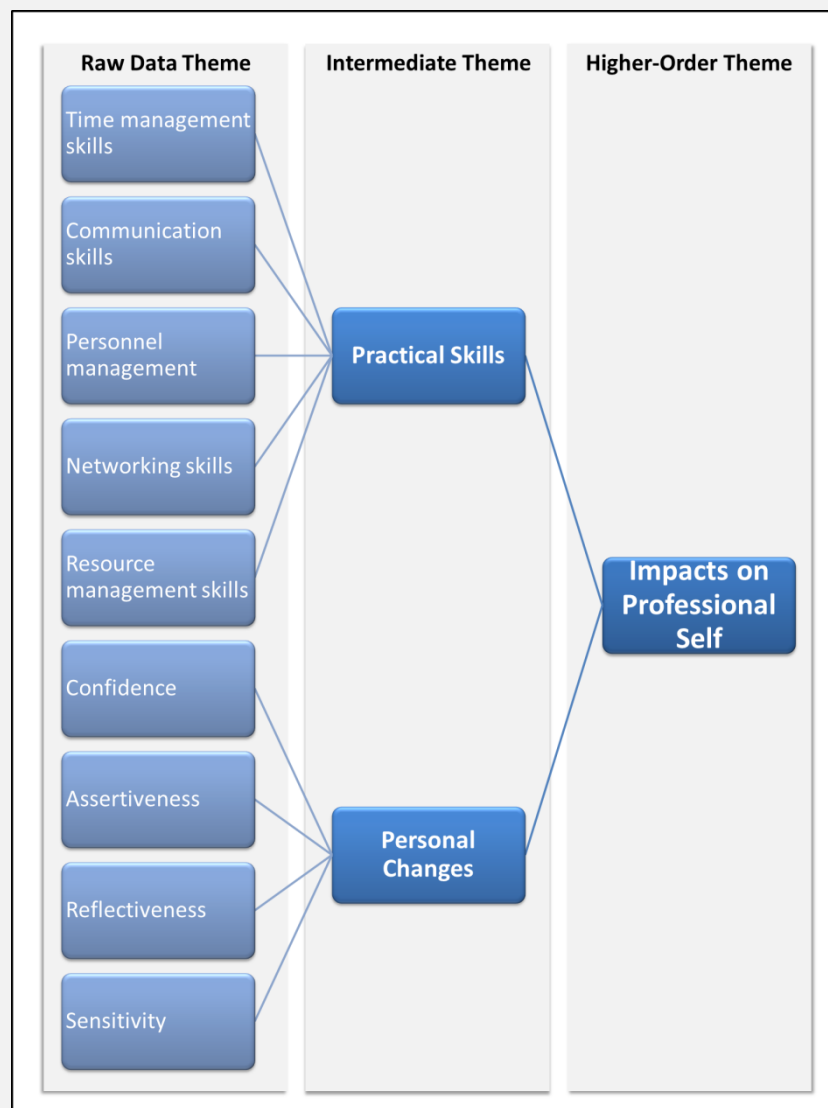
Raw Data Theme

Intermediate Theme

Higher-Order Theme

Time management skills

Communication skills

Personnel management

Networking skills

Resource management skills

Confidence

Assertiveness

Reflectiveness

Sensitivity

Practical Skills

Personal Changes

Impacts on Professional Self